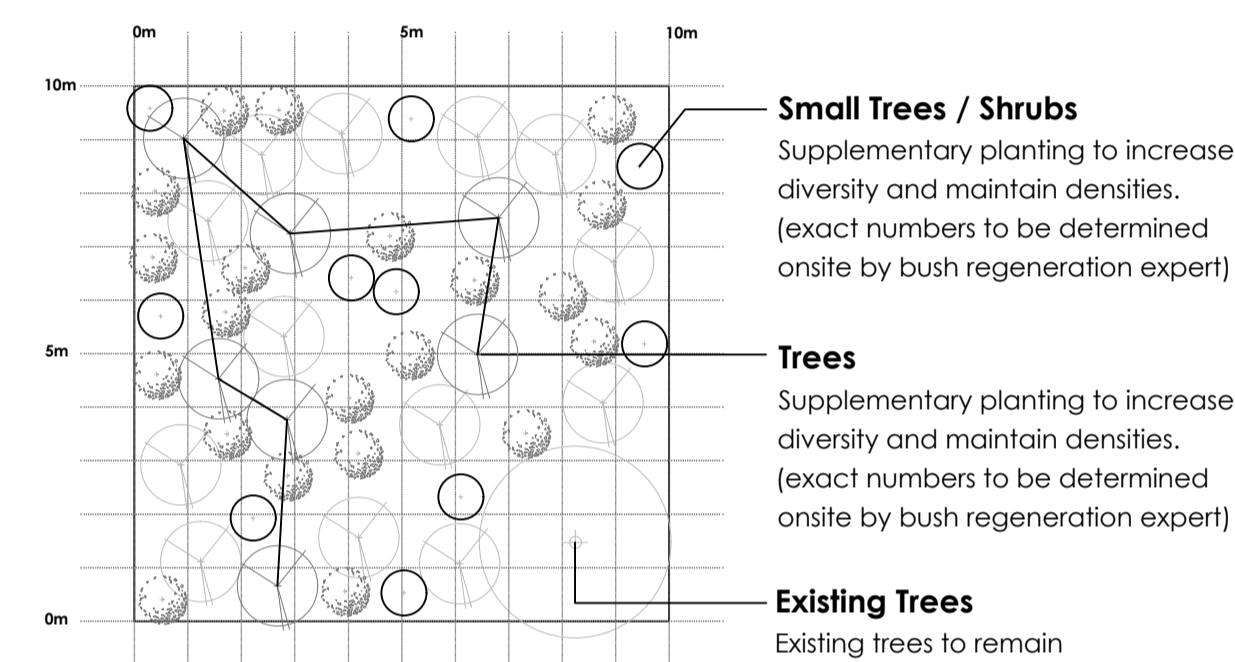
0m
5m
10m
10m
5m
0m

Small Trees / Shrubs
Supplementary planting to increase diversity and maintain densities. (exact numbers to be determined onsite by bush regeneration expert)

Trees
Supplementary planting to increase diversity and maintain densities. (exact numbers to be determined onsite by bush regeneration expert)

Existing Trees
Existing trees to remain